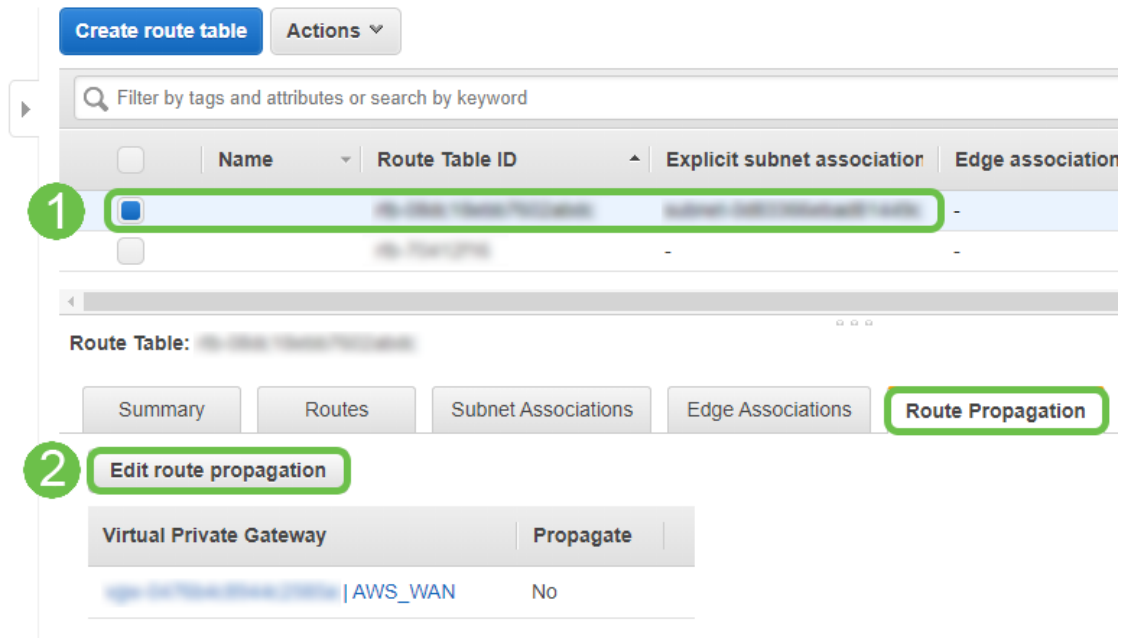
Create route table | Actions

Filter by tags and attributes or search by keyword

| | Name | Route Table ID | Explicit subnet association | Edge association |
|---|---|---|---|---|
| | | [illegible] | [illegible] | - |
| | | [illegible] | - | - |

1

Route Table: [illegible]

Summary | Routes | Subnet Associations | Edge Associations | Route Propagation

2

Edit route propagation

| Virtual Private Gateway | Propagate |
|---|---|
| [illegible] \| AWS_WAN | No |